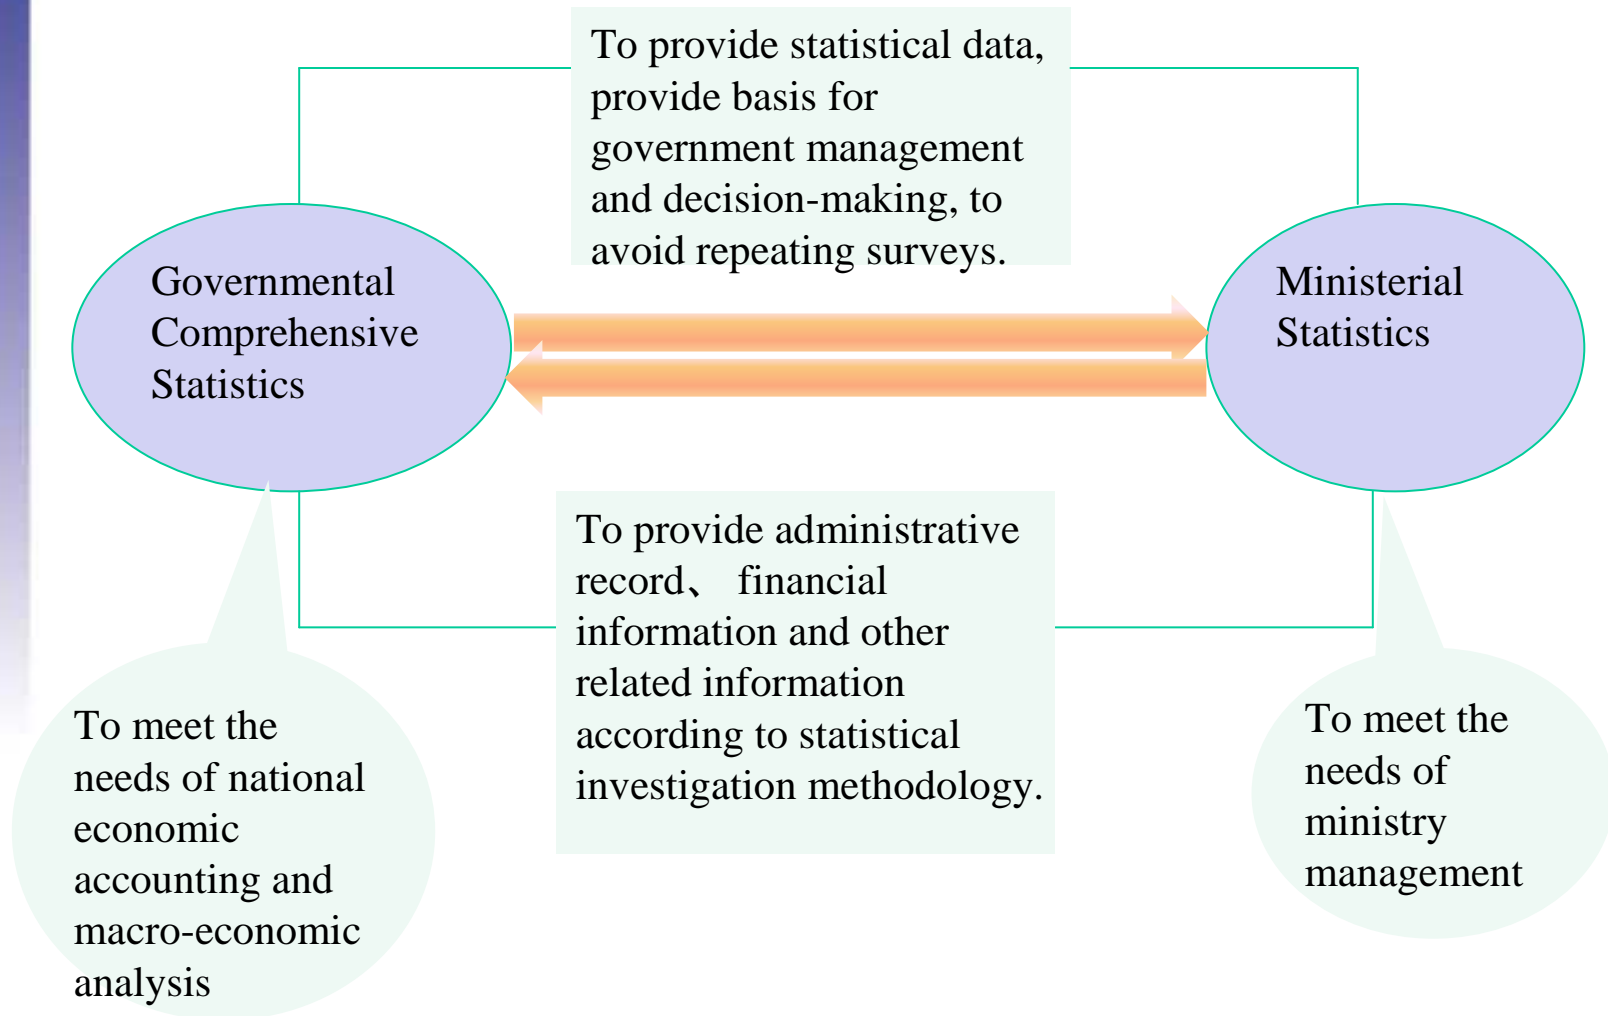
To provide statistical data, provide basis for government management and decision-making, to avoid repeating surveys.

Governmental Comprehensive Statistics

Ministerial Statistics

To provide administrative record、 financial information and other related information according to statistical investigation methodology.

To meet the needs of national economic accounting and macro-economic analysis

To meet the needs of ministry management